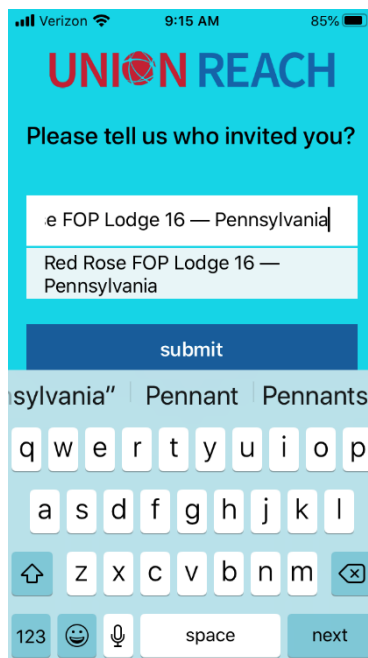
Verizon 9:15 AM 85%

UNION REACH

Please tell us who invited you?

e FOP Lodge 16 — Pennsylvania

Red Rose FOP Lodge 16 — Pennsylvania

submit

nsylvania" Pennant Pennants

q w e r t y u i o p
a s d f g h j k l
z x c v b n m
123 space next